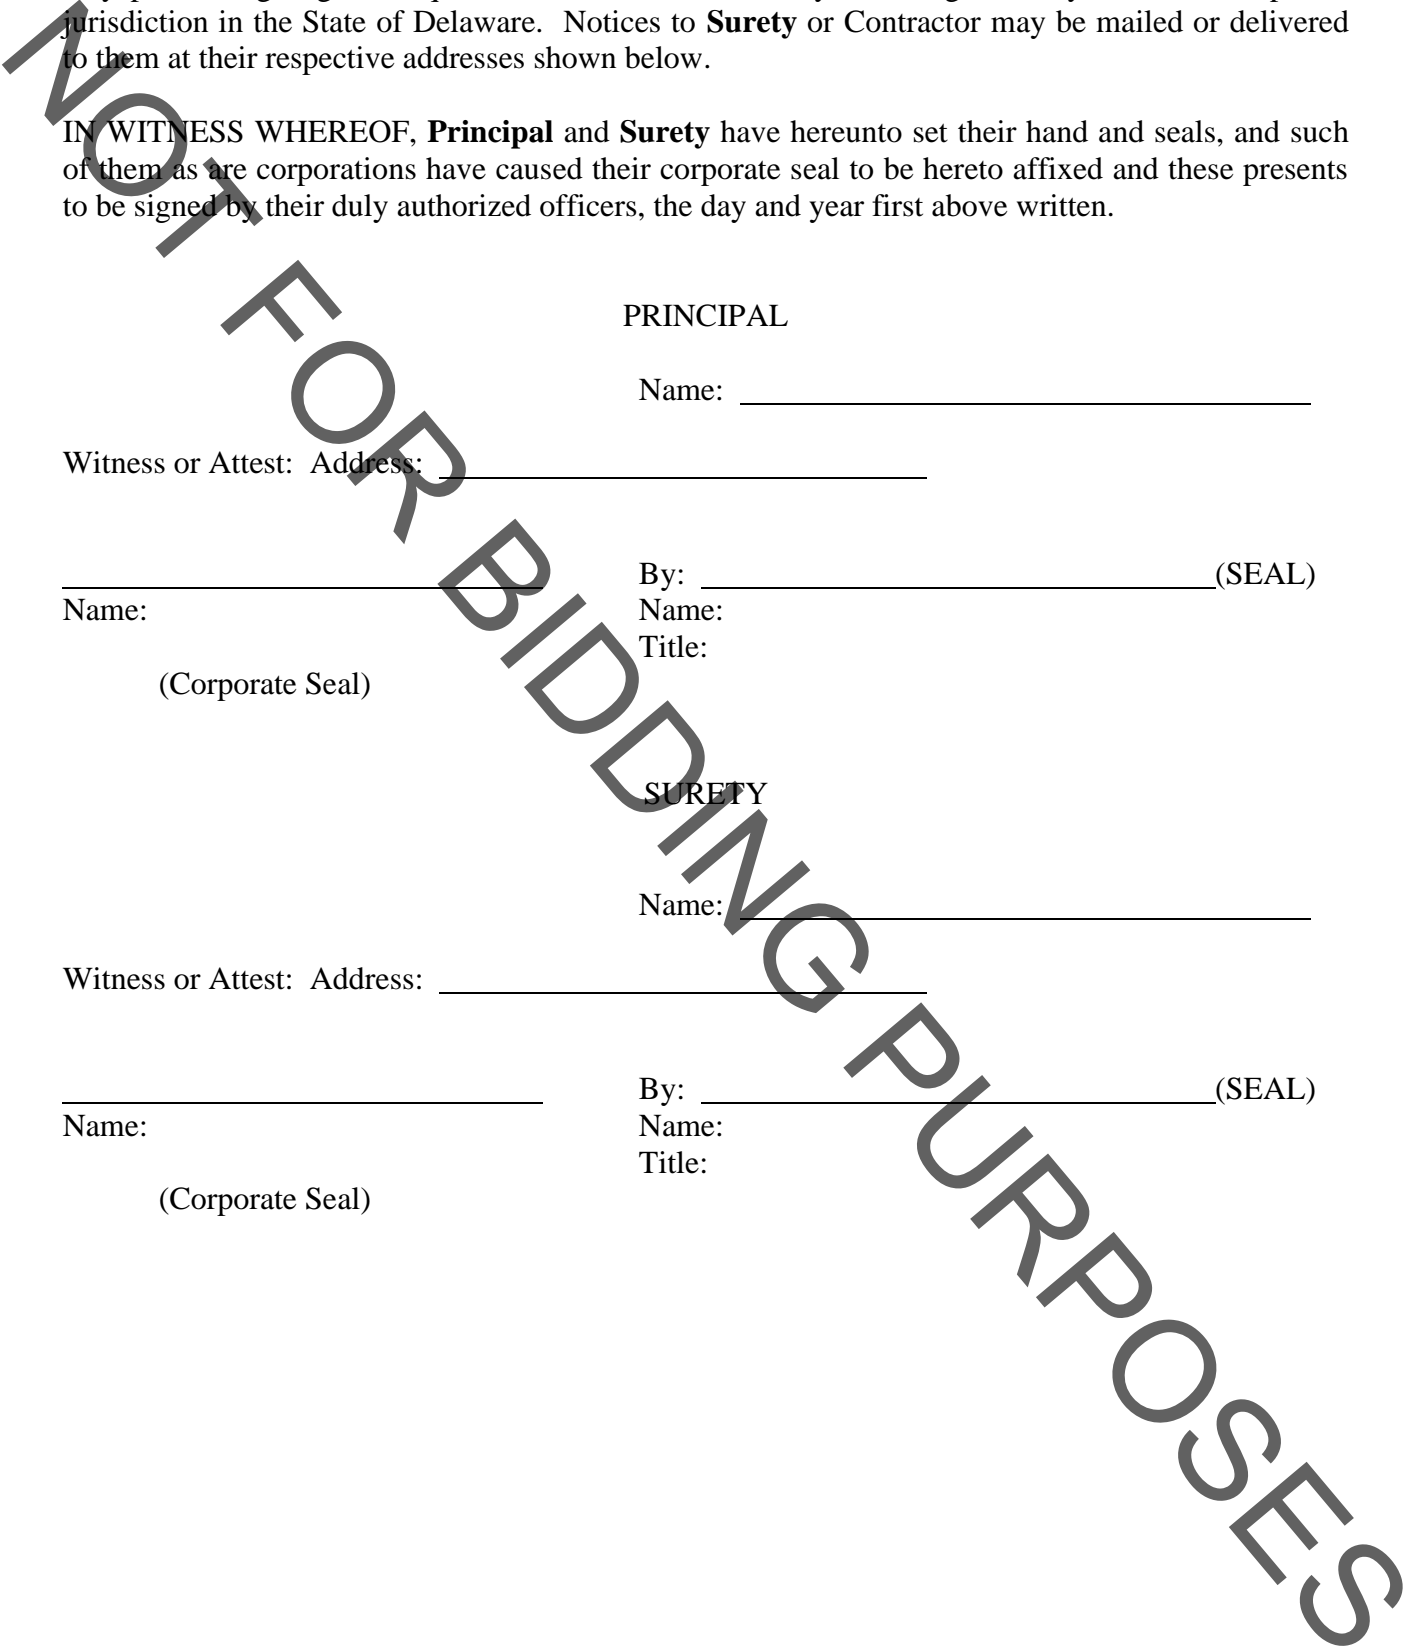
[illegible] jurisdiction in the State of Delaware. Notices to **Surety** or Contractor may be mailed or delivered to them at their respective addresses shown below.

IN WITNESS WHEREOF, **Principal** and **Surety** have hereunto set their hand and seals, and such of them as are corporations have caused their corporate seal to be hereto affixed and these presents to be signed by their duly authorized officers, the day and year first above written.

PRINCIPAL

Name: ____________________

Witness or Attest: Address: ____________________

____________________ By: ____________________ (SEAL)
Name: Name:
Title:

(Corporate Seal)

SURETY

Name: ____________________

Witness or Attest: Address: ____________________

____________________ By: ____________________ (SEAL)
Name: Name:
Title:

(Corporate Seal)

NOT FOR BIDDING PURPOSES